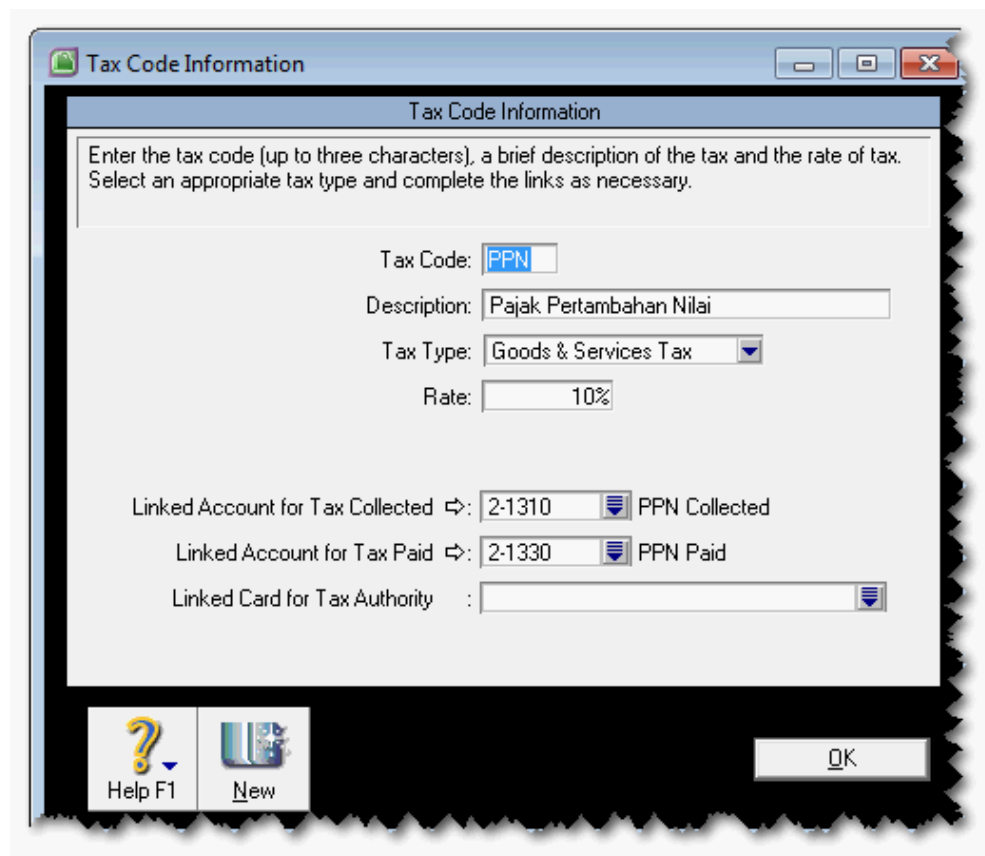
Tax Code Information

Tax Code Information

Enter the tax code (up to three characters), a brief description of the tax and the rate of tax. Select an appropriate tax type and complete the links as necessary.

Tax Code: PPN

Description: Pajak Pertambahan Nilai

Tax Type: Goods & Services Tax

Rate: 10%

Linked Account for Tax Collected ⇨: 2-1310 PPN Collected

Linked Account for Tax Paid ⇨: 2-1330 PPN Paid

Linked Card for Tax Authority :

Help F1

New

OK